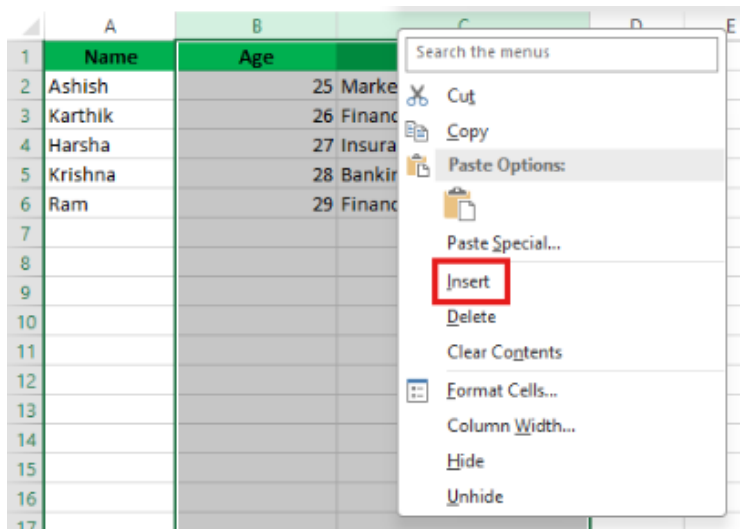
| | A | B | C | D | E |
|---|---|---|---|---|---|
| 1 | Name | Age | | | |
| 2 | Ashish | 25 | Marke | | |
| 3 | Karthik | 26 | Financ | | |
| 4 | Harsha | 27 | Insura | | |
| 5 | Krishna | 28 | Bankir | | |
| 6 | Ram | 29 | Financ | | |
| 7 | | | | | |
| 8 | | | | | |
| 9 | | | | | |
| 10 | | | | | |
| 11 | | | | | |
| 12 | | | | | |
| 13 | | | | | |
| 14 | | | | | |
| 15 | | | | | |
| 16 | | | | | |
| 17 | | | | | |

Search the menus
Cut
Copy
Paste Options:
Paste Special...
Insert
Delete
Clear Contents
Format Cells...
Column Width...
Hide
Unhide